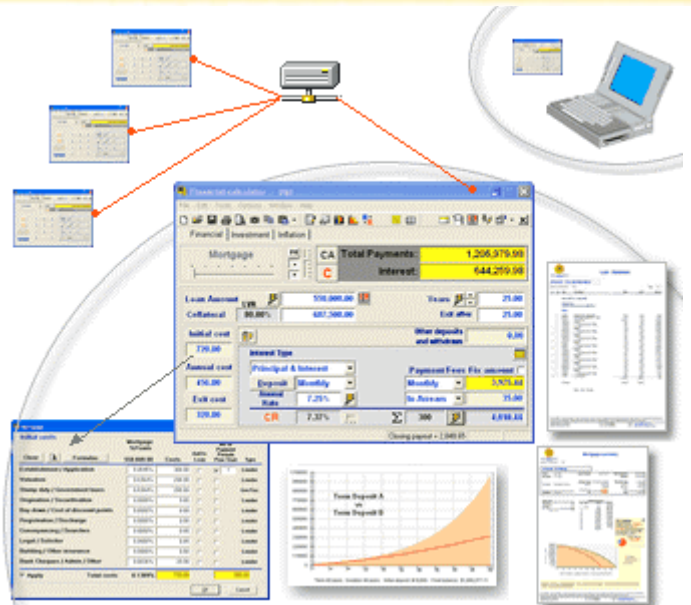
Financial calculator

Financial | Investment | Inflation

Mortgage

CA

C

Total Payments: 1,208,979.98

Interest: 644,259.98

Loan Amount 550,000.00

Collateral 80.00% 687,500.00

Years 25.00

Exit after 25.00

Initial cost 720.00

Other deposits and withdrawals 0.00

Interest Type

Principal & Interest

Deposit Monthly

Annual Rate 7.25%

Payment Fees Fix amount

Monthly 3,975.44

In Arrears 35.00

Annual cost 450.00

Exit cost 320.00

CR 7.32%

300

4,010.44

Initial costs

Clear

Formulas

Establishment / Application

Valuation

Stamp duty / Government fees

Origination / Securitisation

Buy down / Cost of discount points

Registration / Discharge

Conveyancing / Searches

Legal / Solicitor

Building / Other insurance

Bank Cheques / Admin / Other

Apply

Total costs

Term Deposit A vs Term Deposit B